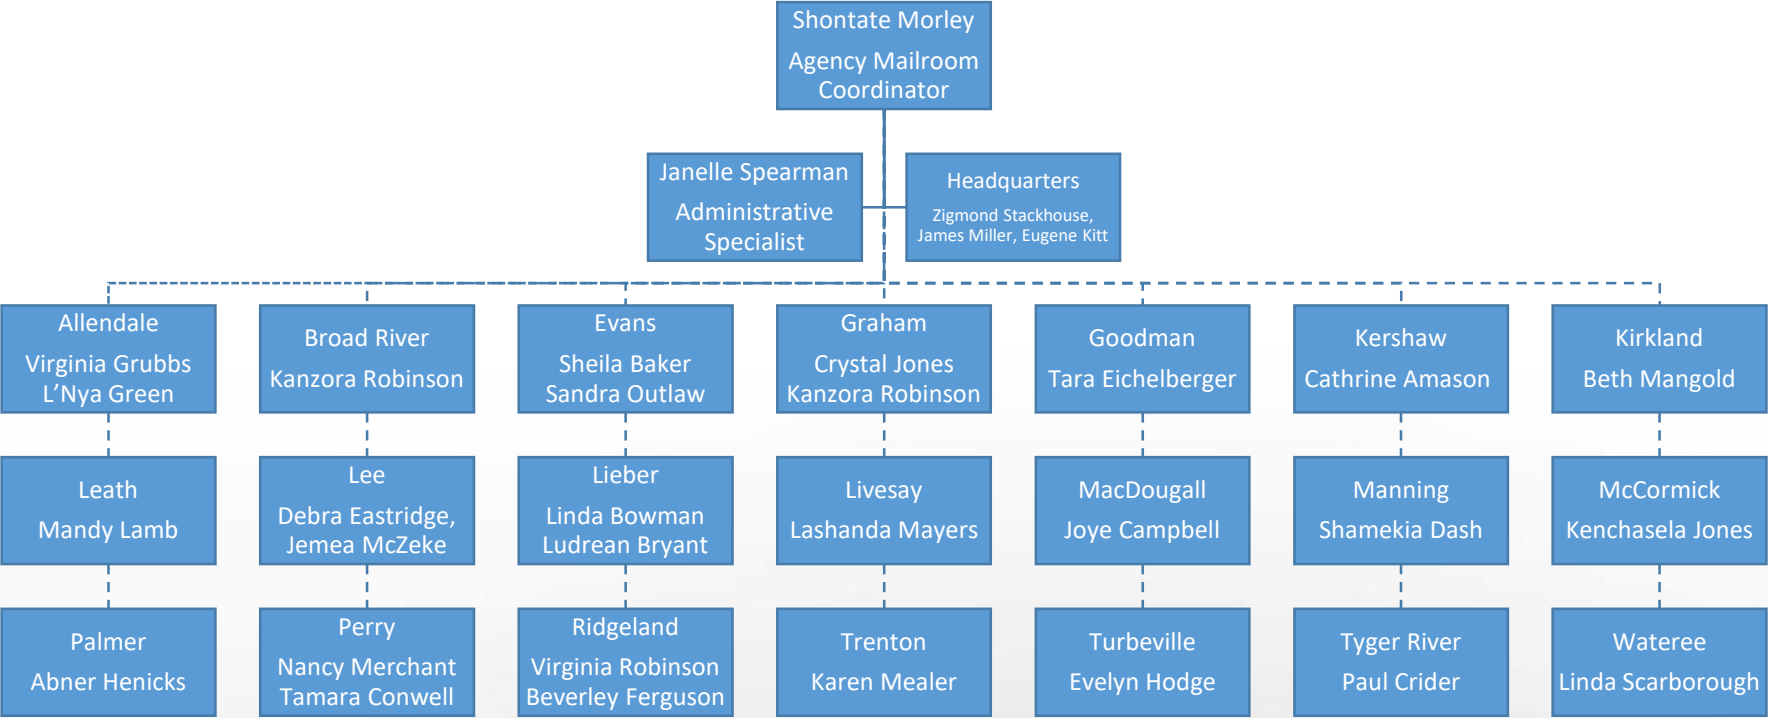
Shontate Morley

Agency Mailroom Coordinator

Janelle Spearman

Administrative Specialist

Headquarters

Zigmond Stackhouse, James Miller, Eugene Kitt

Allendale

Virginia Grubbs
L'Nya Green

Broad River

Kanzora Robinson

Evans

Sheila Baker
Sandra Outlaw

Graham

Crystal Jones
Kanzora Robinson

Goodman

Tara Eichelberger

Kershaw

Cathrine Amason

Kirkland

Beth Mangold

Leath

Mandy Lamb

Lee

Debra Eastridge, Jemea McZeke

Lieber

Linda Bowman
Ludrean Bryant

Livesay

Lashanda Mayers

MacDougall

Joye Campbell

Manning

Shamekia Dash

McCormick

Kenchasela Jones

Palmer

Abner Henicks

Perry

Nancy Merchant
Tamara Conwell

Ridgeland

Virginia Robinson
Beverley Ferguson

Trenton

Karen Mealer

Turbeville

Evelyn Hodge

Tyger River

Paul Crider

Wateree

Linda Scarborough